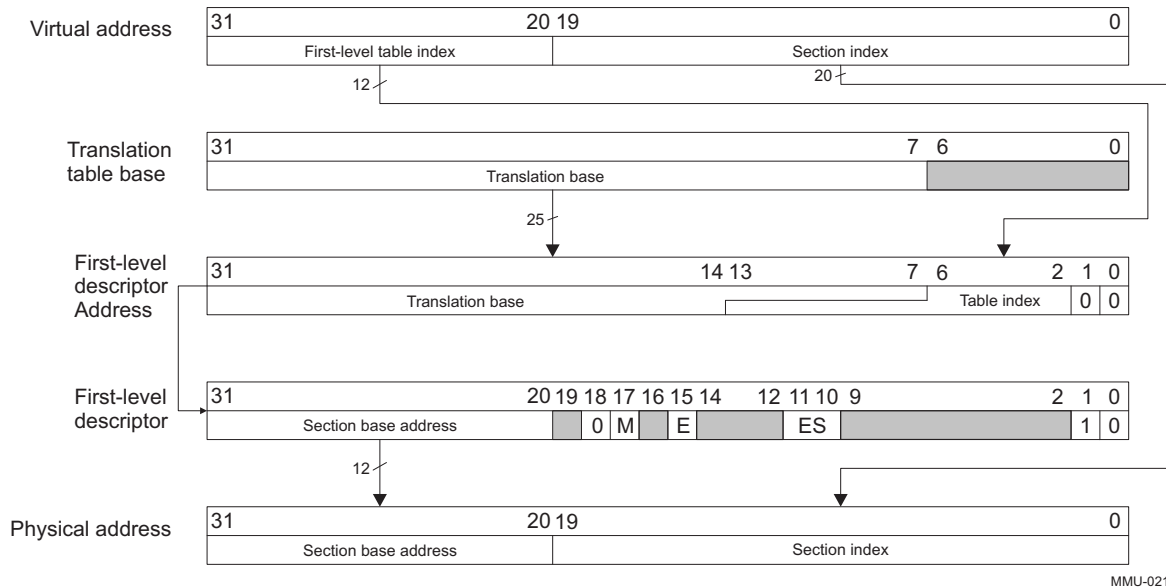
Virtual address

| 31 | 20 19 | 0 |
|---|---|---|
| First-level table index | Section index | |

12
20

Translation table base

| 31 | 7 6 | 0 |
|---|---|---|
| Translation base | | |

25

First-level descriptor Address

| 31 | 14 13 | 7 6 | 2 | 1 | 0 |
|---|---|---|---|---|---|
| Translation base | | Table index | | 0 | 0 |

First-level descriptor

| 31 | 20 | 19 | 18 | 17 | 16 | 15 | 14 | 12 | 11 10 | 9 | 2 | 1 | 0 |
|---|---|---|---|---|---|---|---|---|---|---|---|---|---|
| Section base address | | | 0 | M | | E | | | ES | | | 1 | 0 |

12

Physical address

| 31 | 20 19 | 0 |
|---|---|---|
| Section base address | Section index | |

MMU-021